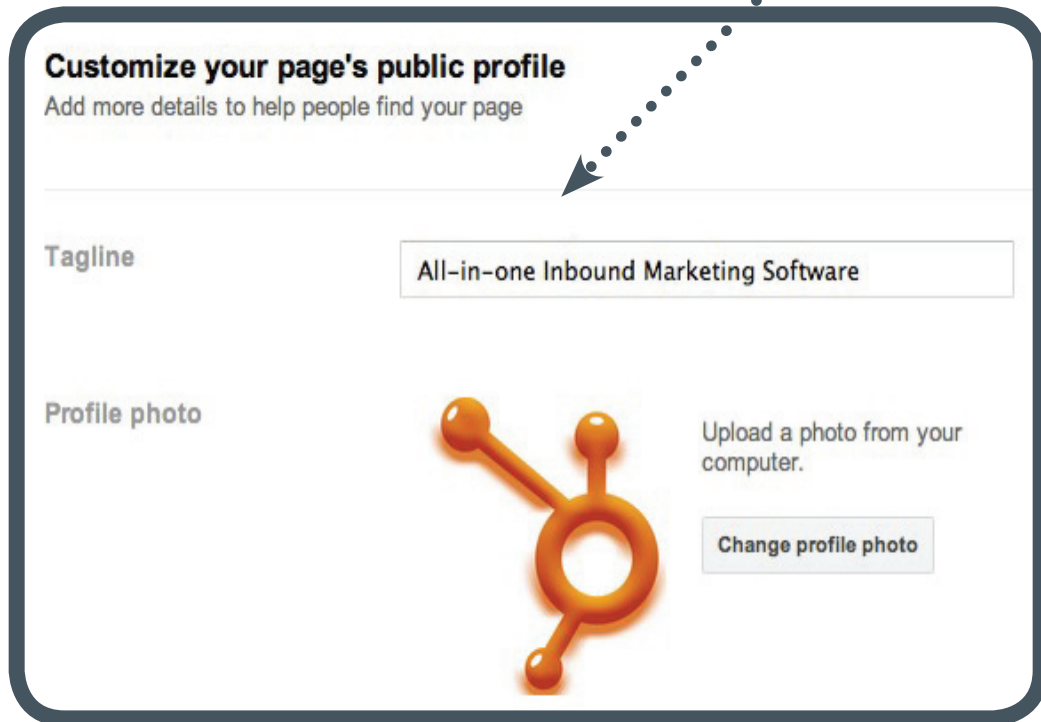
Customize your page's public profile
Add more details to help people find your page

Tagline

All-in-one Inbound Marketing Software

Profile photo

Upload a photo from your computer.

Change profile photo